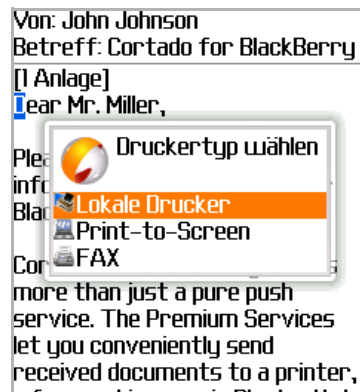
Von: John Johnson
Betreff: Cortado for BlackBerry
[1 Anlage]
Dear Mr. Miller,

Plea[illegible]
info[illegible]
Bla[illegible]

Druckertyp wählen
Lokale Drucker
Print-to-Screen
FAX

Cor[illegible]
more than just a pure push service. The Premium Services let you conveniently send received documents to a printer,
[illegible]